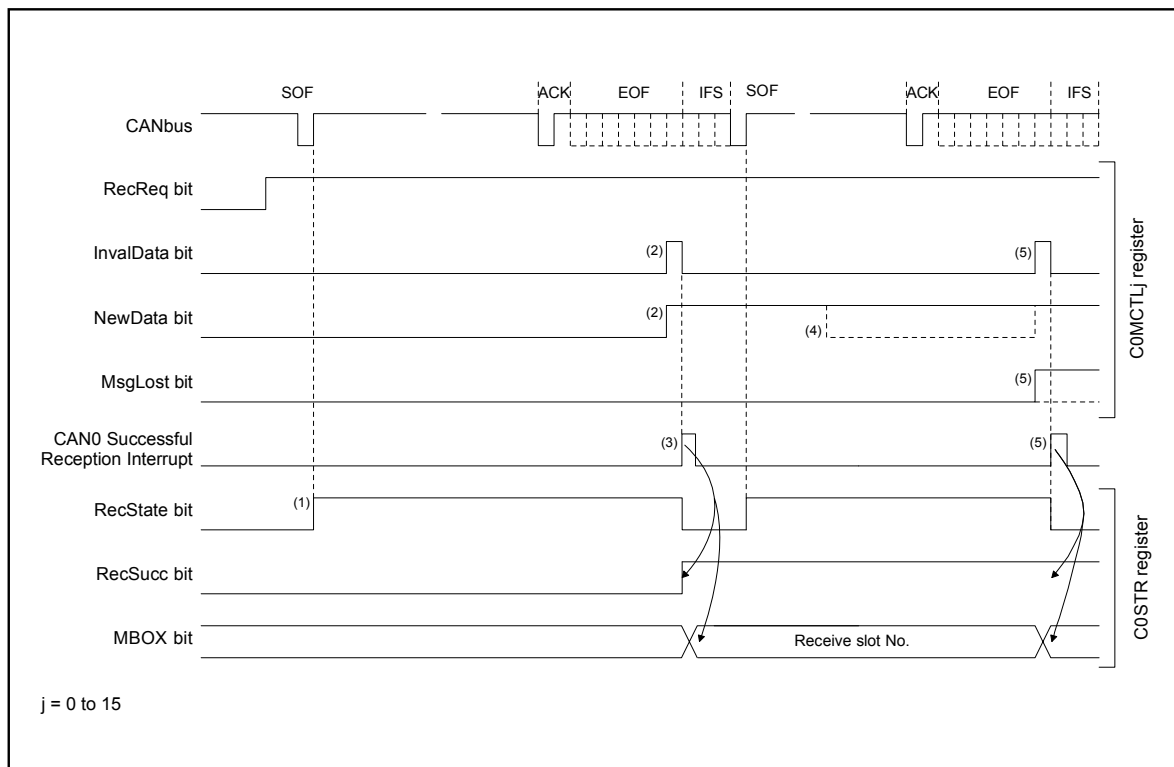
SOF
ACK
EOF
IFS
SOF
ACK
EOF
IFS

CANbus
RecReq bit
InvalData bit
NewData bit
MsgLost bit
CAN0 Successful Reception Interrupt
RecState bit
RecSucc bit
MBOX bit

(1)
(2)
(2)
(3)
(4)
(5)
(5)
(5)

Receive slot No.

C0MCTLj register
C0STR register

j = 0 to 15